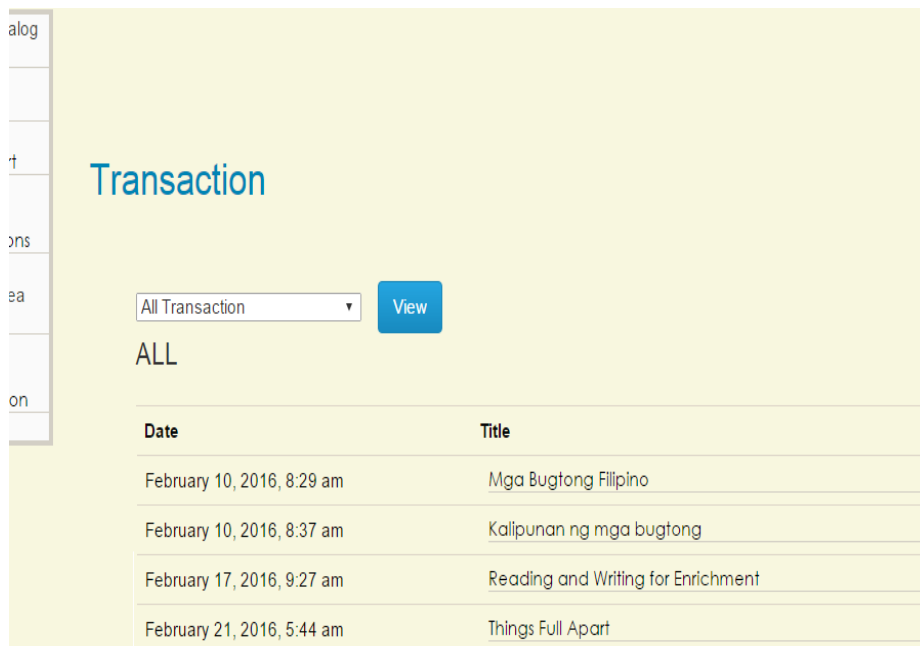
alog

rt

ons

ea

on

Transaction

All Transaction ▾

View

ALL

| Date | Title |
|---|---|
| February 10, 2016, 8:29 am | Mga Bugtong Filipino |
| February 10, 2016, 8:37 am | Kalipunan ng mga bugtong |
| February 17, 2016, 9:27 am | Reading and Writing for Enrichment |
| February 21, 2016, 5:44 am | Things Full Apart |